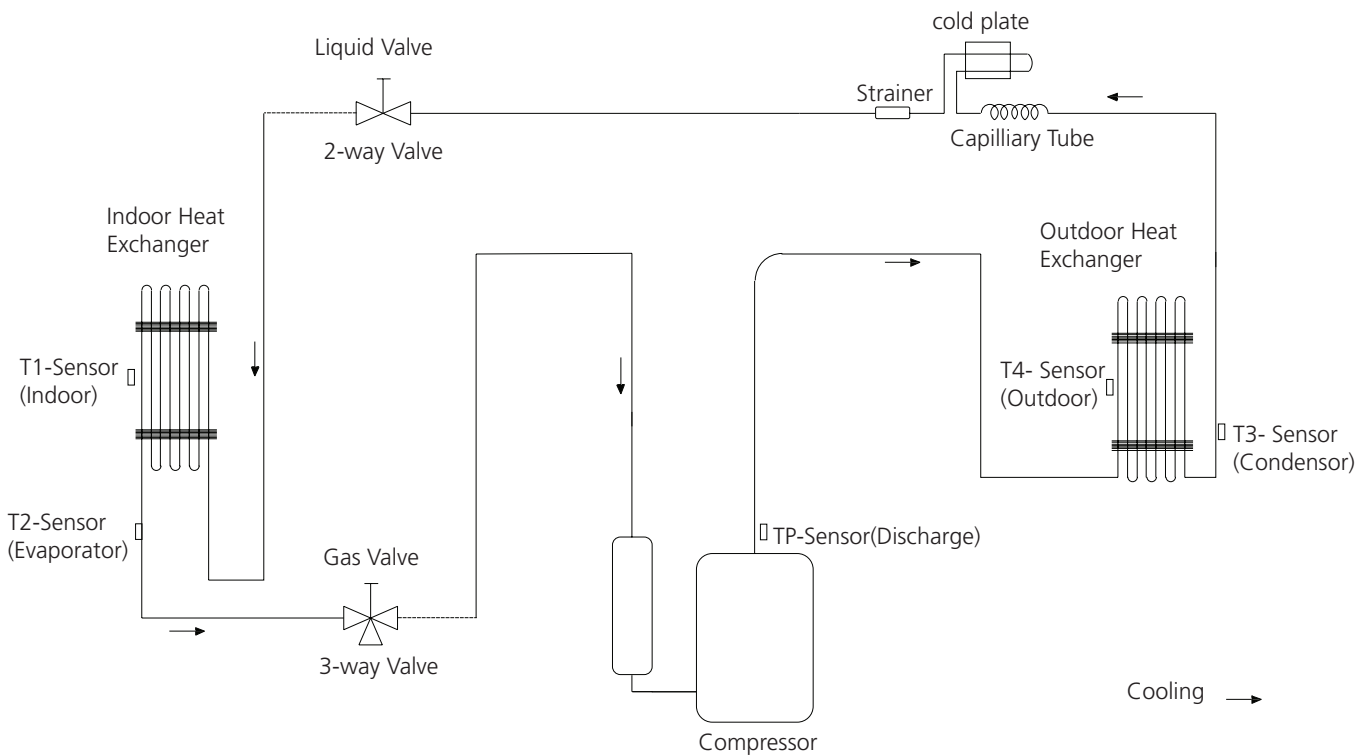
cold plate

Liquid Valve

Strainer

Capilliary Tube

2-way Valve

Indoor Heat Exchanger

Outdoor Heat Exchanger

T1-Sensor (Indoor)

T4- Sensor (Outdoor)

T3- Sensor (Condensor)

T2-Sensor (Evaporator)

TP-Sensor(Discharge)

Gas Valve

3-way Valve

Cooling

Compressor